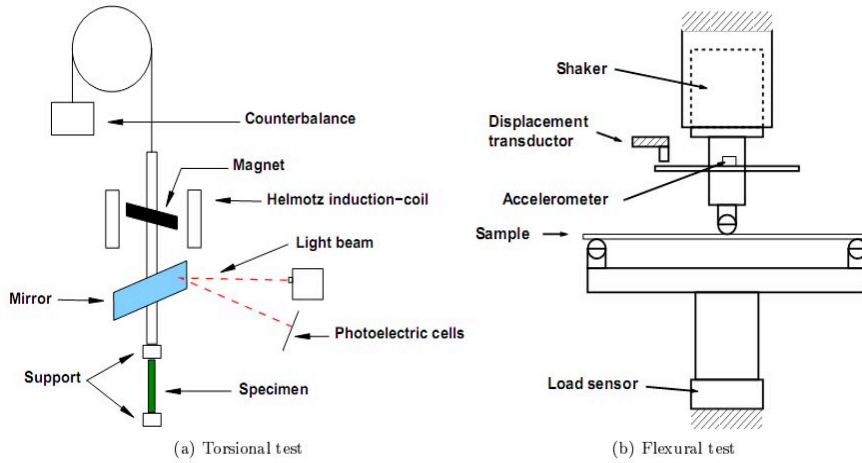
Counterbalance

Magnet

Helmotz induction-coil

Light beam

Mirror

Photoelectric cells

Support

Specimen

(a) Torsional test

Shaker

Displacement transductor

Accelerometer

Sample

Load sensor

(b) Flexural test